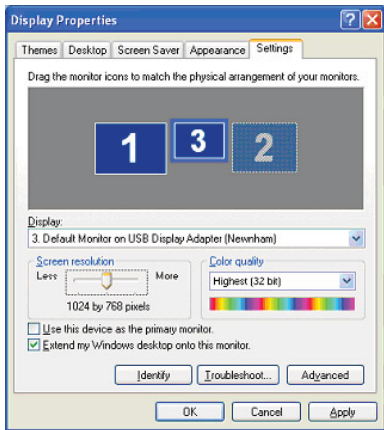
Display Properties

?
X

Themes
Desktop
Screen Saver
Appearance
Settings

Drag the monitor icons to match the physical arrangement of your monitors.

1
3
2

Display:
3. Default Monitor on USB Display Adapter (Newnham)

Screen resolution
Less
More
1024 by 768 pixels

Color quality
Highest (32 bit)

Use this device as the primary monitor.
Extend my Windows desktop onto this monitor.

Identify
Troubleshoot...
Advanced

OK
Cancel
Apply